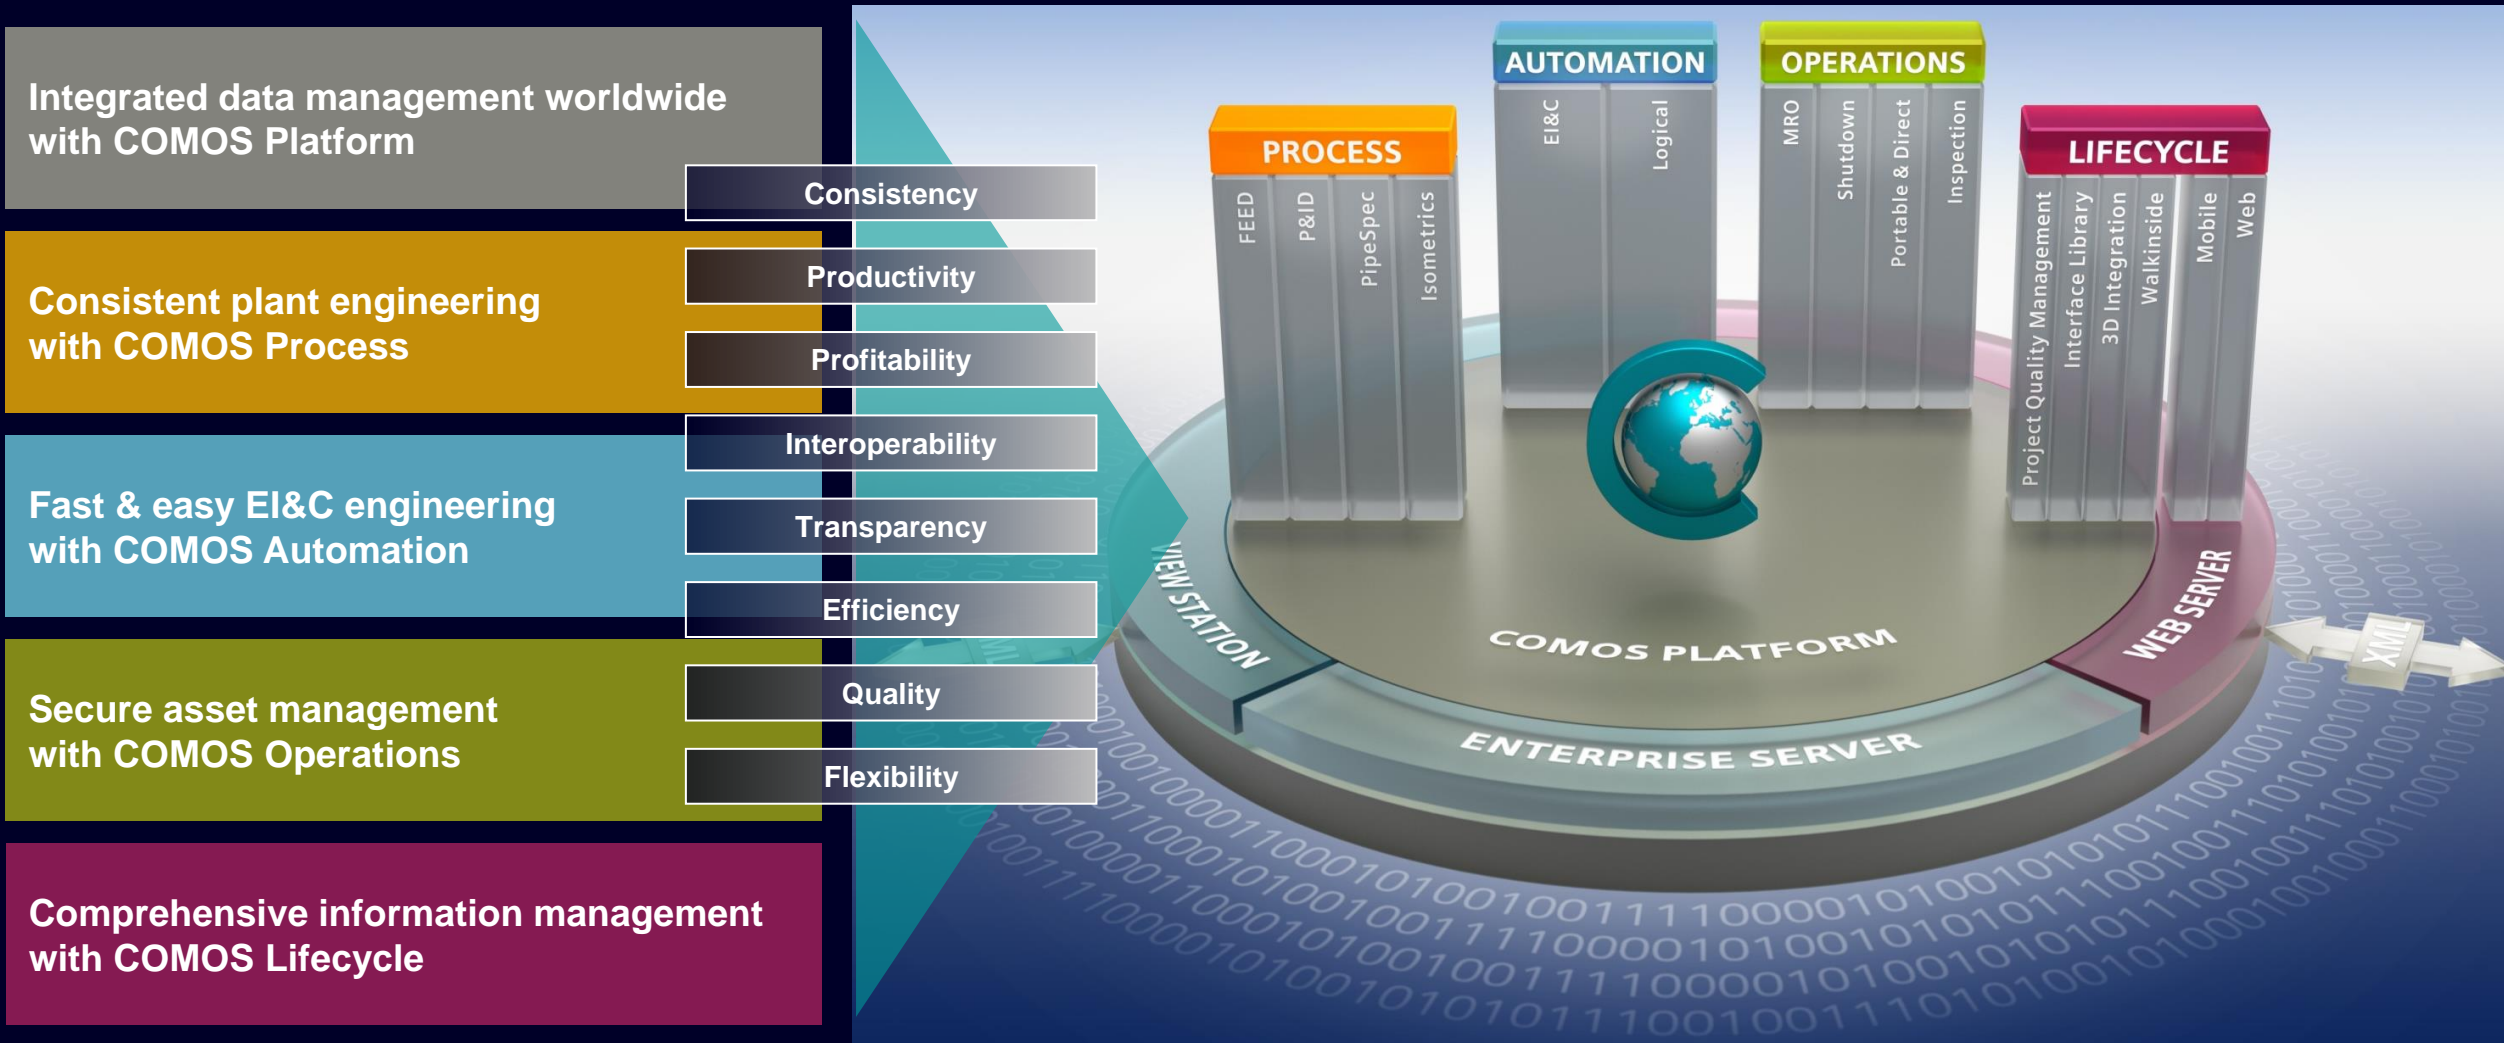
Integrated data management worldwide with COMOS Platform

Consistent plant engineering with COMOS Process

Fast & easy EI&C engineering with COMOS Automation

Secure asset management with COMOS Operations

Comprehensive information management with COMOS Lifecycle

Consistency

Productivity

Profitability

Interoperability

Transparency

Efficiency

Quality

Flexibility

PROCESS

FEED

P&ID

PipeSpec

Isometrics

AUTOMATION

EI&C

Logical

OPERATIONS

MRO

Shutdown

Portable & Direct

Inspection

LIFECYCLE

Project Quality Management

Interface Library

3D Integration

Walkinside

Mobile

Web

VIEW STATION

COMOS PLATFORM

ENTERPRISE SERVER

WEB SERVER

XML